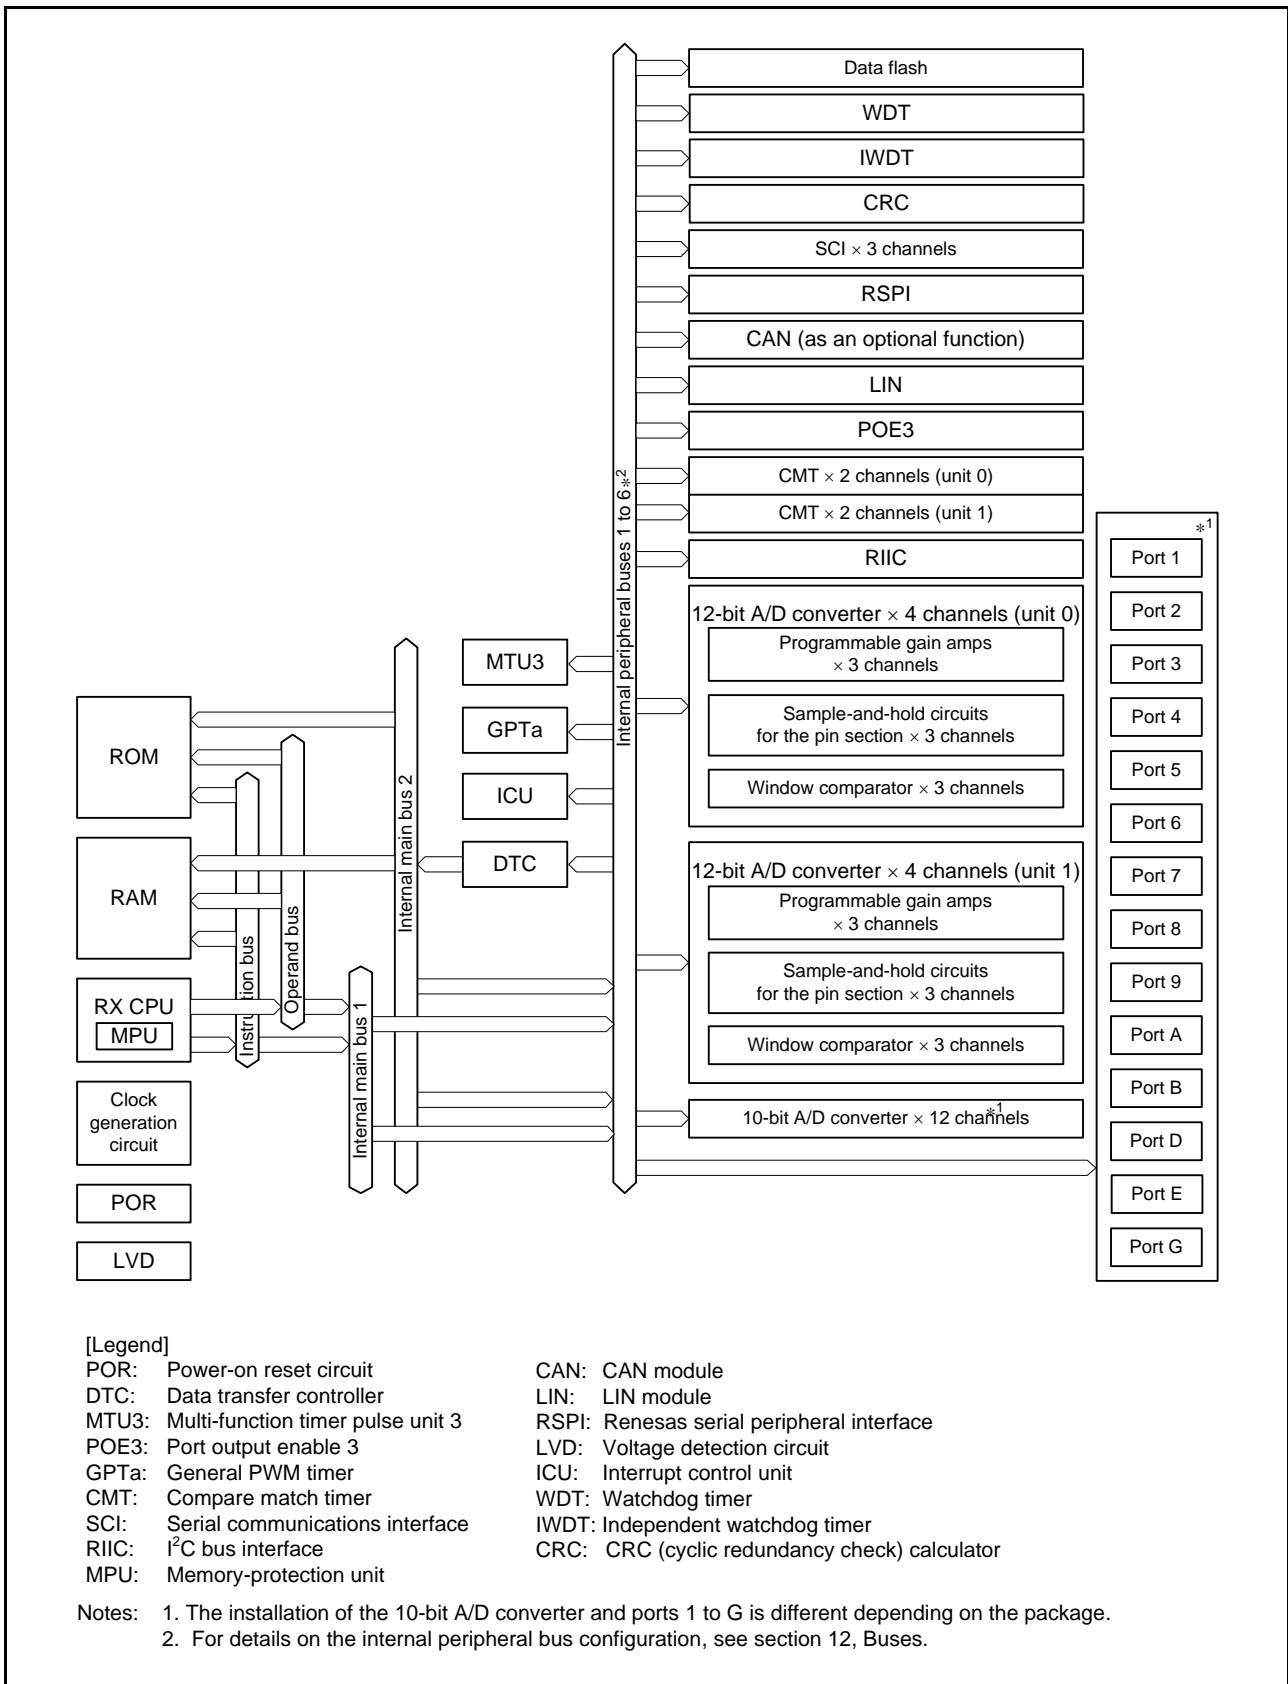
Data flash

WDT

IWDT

CRC

SCI × 3 channels

RSPI

CAN (as an optional function)

LIN

POE3

CMT × 2 channels (unit 0)

CMT × 2 channels (unit 1)

RIIC

12-bit A/D converter × 4 channels (unit 0)

Programmable gain amps × 3 channels

Sample-and-hold circuits for the pin section × 3 channels

Window comparator × 3 channels

12-bit A/D converter × 4 channels (unit 1)

Programmable gain amps × 3 channels

Sample-and-hold circuits for the pin section × 3 channels

Window comparator × 3 channels

10-bit A/D converter × 12 channels*1

Internal peripheral buses 1 to 6*2

MTU3

GPTa

ICU

DTC

Internal main bus 2

Internal main bus 1

Instruction bus

Operand bus

ROM

RAM

RX CPU

MPU

Clock generation circuit

POR

LVD

*1

Port 1

Port 2

Port 3

Port 4

Port 5

Port 6

Port 7

Port 8

Port 9

Port A

Port B

Port D

Port E

Port G

[Legend]
POR: Power-on reset circuit
DTC: Data transfer controller
MTU3: Multi-function timer pulse unit 3
POE3: Port output enable 3
GPTa: General PWM timer
CMT: Compare match timer
SCI: Serial communications interface
RIIC: I$^2$C bus interface
MPU: Memory-protection unit

CAN: CAN module
LIN: LIN module
RSPI: Renesas serial peripheral interface
LVD: Voltage detection circuit
ICU: Interrupt control unit
WDT: Watchdog timer
IWDT: Independent watchdog timer
CRC: CRC (cyclic redundancy check) calculator

Notes: 1. The installation of the 10-bit A/D converter and ports 1 to G is different depending on the package.
2. For details on the internal peripheral bus configuration, see section 12, Buses.